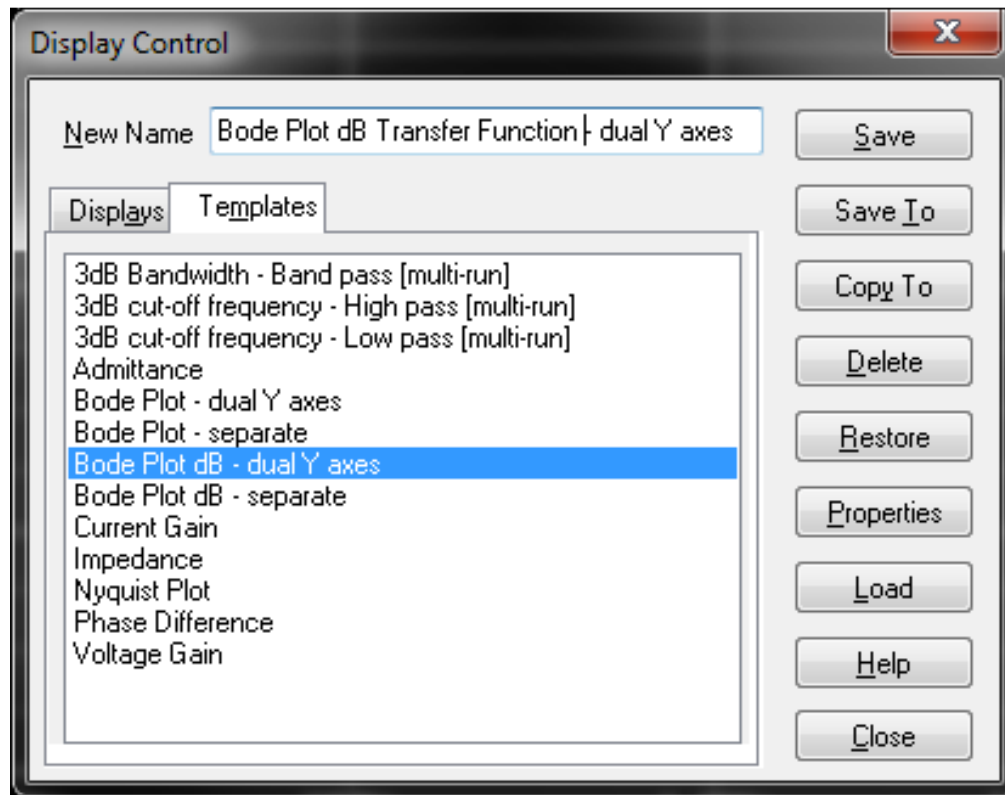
Display Control

X

New Name Bode Plot dB Transfer Function - dual Y axes

Displays Templates

3dB Bandwidth - Band pass [multi-run]
3dB cut-off frequency - High pass [multi-run]
3dB cut-off frequency - Low pass [multi-run]
Admittance
Bode Plot - dual Y axes
Bode Plot - separate
Bode Plot dB - dual Y axes
Bode Plot dB - separate
Current Gain
Impedance
Nyquist Plot
Phase Difference
Voltage Gain

Save
Save To
Copy To
Delete
Restore
Properties
Load
Help
Close